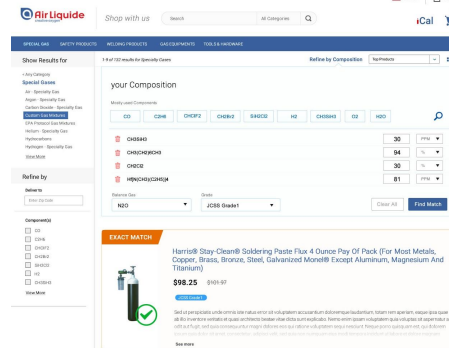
Air Liquide

Shop with us

Search

All Categories

iCal

SPECIAL GAS SAFETY PRODUCTS WELDING PRODUCTS GAS EQUIPMENTS TOOLS & HARDWARE

Show Results for

< Any Category

Special Gases

Air - Specialty Gas
Argon - Specialty Gas
Carbon Dioxide - Specialty Gas
Custom Gas Mixtures
EPA Protocol Gas Mixtures
Helium - Specialty Gas
Hydrocarbons
Hydrogen - Specialty Gas
Show More

Refine by

Deliver to

Enter Zip Code

Component(s)

CO
C2H6
CHClF2
CH2Br2
SiH2Cl2
H2
CH3SH3
Show More

1-9 of 122 results for Specialty Gases

Refine by Composition

Top Products

your Composition

Mostly used Components

CO C2H6 CHClF2 CH2Br2 SiH2Cl2 H2 CH3SH3 O2 H2O

CH3SH3 30 PPM
CH3(CH2)6CH3 94 %
CH2Cl2 30 %
HP(N(CH3)(C2H5))4 81 PPM

Balance Gas
N2O

Grade
JCSS Grade1

Clear All

Find Match

EXACT MATCH

Harris® Stay-Clean® Soldering Paste Flux 4 Ounce Pay Of Pack (For Most Metals, Copper, Brass, Bronze, Steel, Galvanized Monel® Except Aluminum, Magnesium And Titanium)

$98.25 $101.97

JCSS Grade1

Sed ut perspiciatis unde omnis iste natus error sit voluptatem accusantium doloremque laudantium, totam rem aperiam, eaque ipsa quae ab illo inventore veritatis et quasi architecto beatae vitae dicta sunt explicabo. Nemo enim ipsam voluptatem quia voluptas sit aspernatur aut odit aut fugit, sed quia consequuntur magni dolores eos qui ratione voluptatem sequi nesciunt. Neque porro quisquam est, qui dolorem

See more